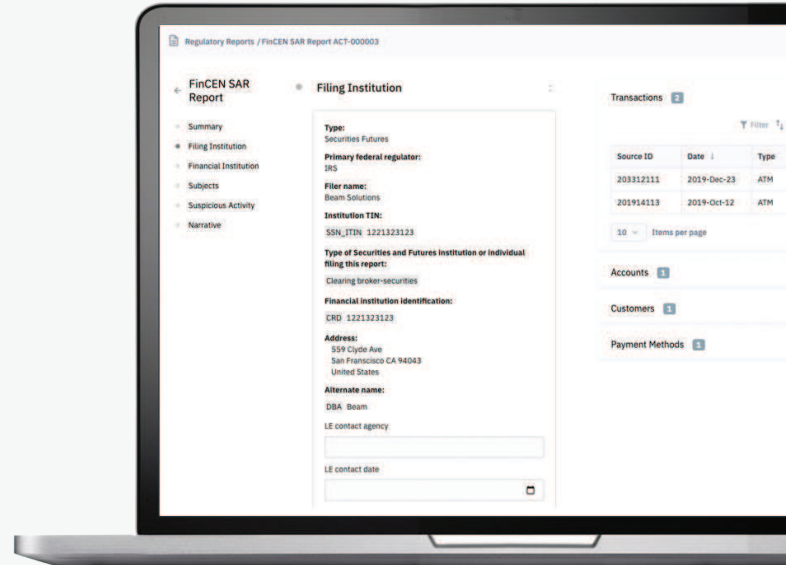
Regulatory Reports / FinCEN SAR Report ACT-000003

FinCEN SAR Report

Summary
Filing Institution
Financial Institution
Subjects
Suspicious Activity
Narrative

Filing Institution

Type:
Securities Futures

Primary federal regulator:
IRS

Filer name:
Beam Solutions

Institution TIN:
SSN_ITIN 1221323123

Type of Securities and Futures Institution or individual filing this report:
Clearing broker-securities

Financial institution identification:
CRD 1221323123

Address:
559 Clyde Ave
San Francisco CA 94043
United States

Alternate name:
DBA Beam

LE contact agency

LE contact date

Transactions 2

Filter

| Source ID | Date | Type |
|---|---|---|
| 203312111 | 2019-Dec-23 | ATM |
| 201914113 | 2019-Oct-12 | ATM |

10 Items per page

Accounts 1

Customers 1

Payment Methods 1